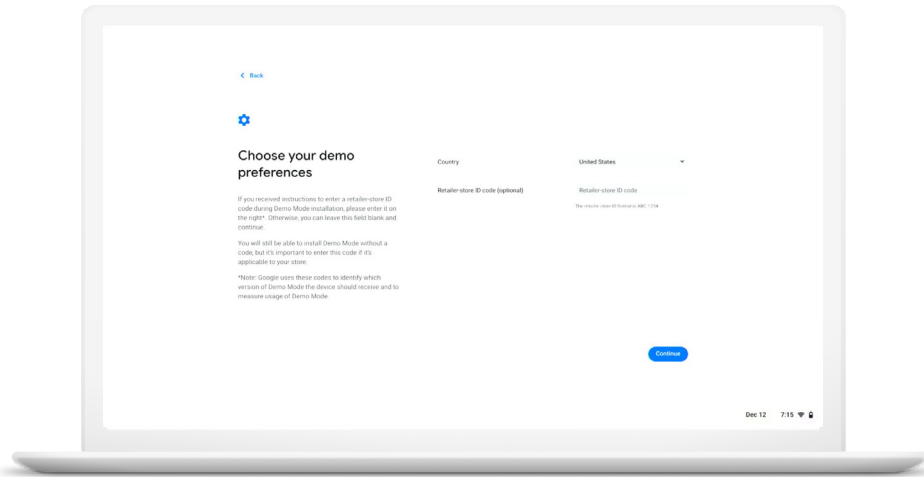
< Back

Choose your demo preferences

If you received instructions to enter a retailer-store ID code during Demo Mode installation, please enter it on the right*. Otherwise, you can leave this field blank and continue.

You will still be able to install Demo Mode without a code, but it's important to enter this code if it's applicable to your store.

*Note: Google uses these codes to identify which version of Demo Mode the device should receive and to measure usage of Demo Mode.

Country
United States

Retailer-store ID code (optional)
Retailer-store ID code
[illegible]

Continue

Dec 12 7:15